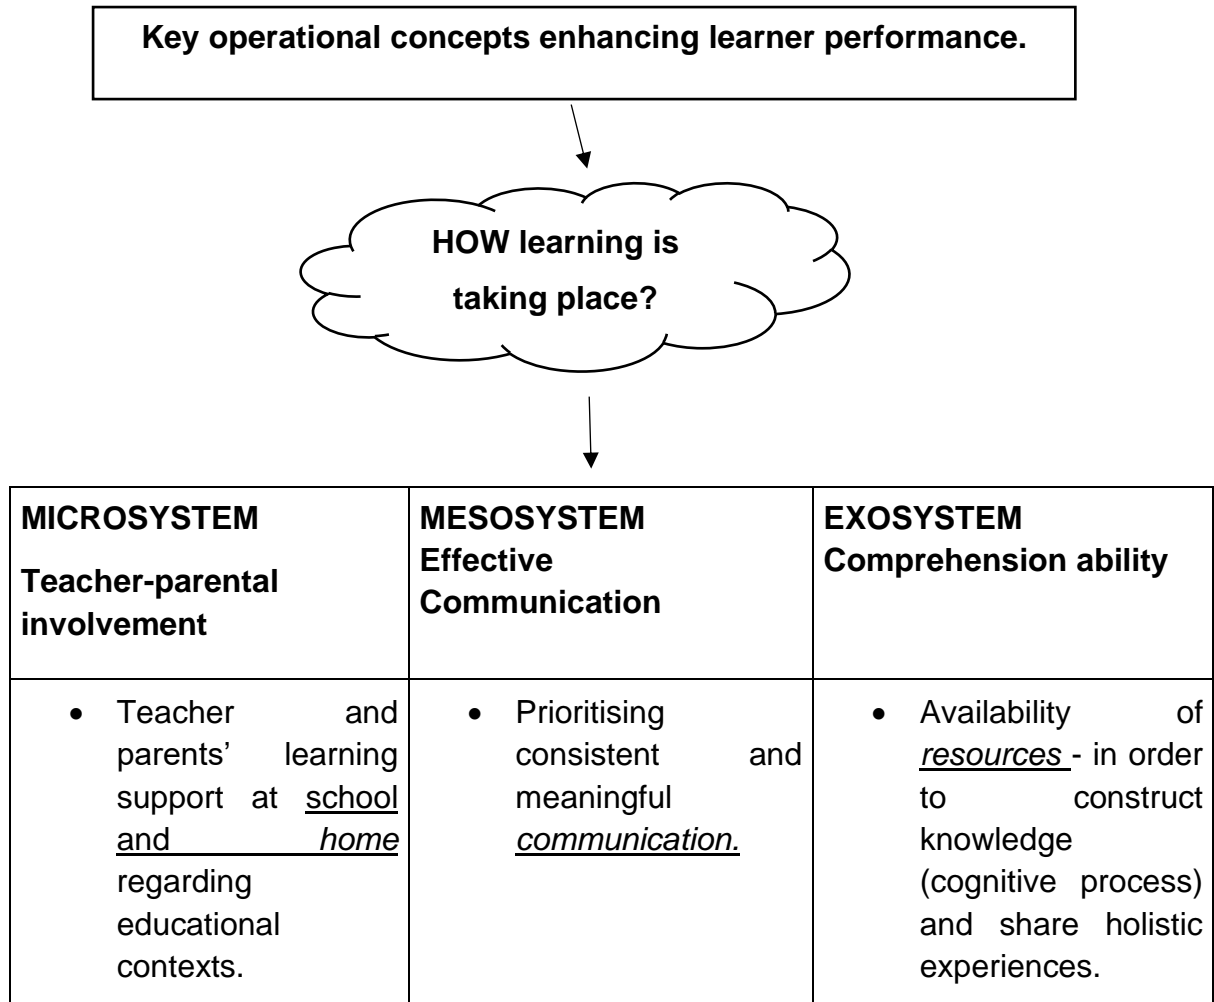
Key operational concepts enhancing learner performance.

HOW learning is taking place?

| MICROSYSTEM Teacher-parental involvement | MESOSYSTEM Effective Communication | EXOSYSTEM Comprehension ability |
|---|---|---|
| • Teacher and parents' learning support at school and home regarding educational contexts. | • Prioritising consistent and meaningful communication. | • Availability of resources - in order to construct knowledge (cognitive process) and share holistic experiences. |